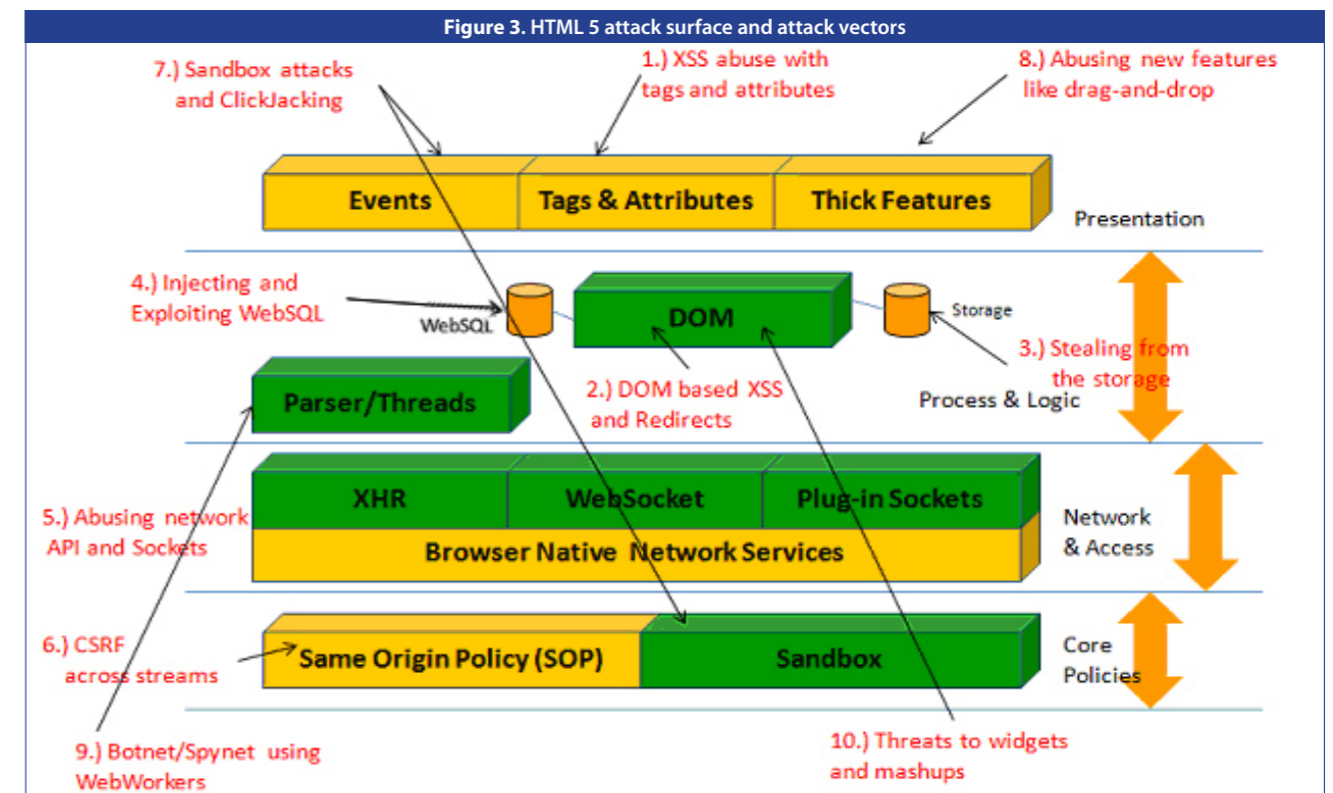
Figure 3. HTML 5 attack surface and attack vectors

7.) Sandbox attacks and ClickJacking

1.) XSS abuse with tags and attributes

8.) Abusing new features like drag-and-drop

Events

Tags & Attributes

Thick Features

Presentation

4.) Injecting and Exploiting WebSQL

WebSQL

DOM

Storage

3.) Stealing from the storage

Parser/Threads

2.) DOM based XSS and Redirects

Process & Logic

XHR

WebSocket

Plug-in Sockets

5.) Abusing network API and Sockets

Browser Native Network Services

Network & Access

6.) CSRF across streams

Same Origin Policy (SOP)

Sandbox

Core Policies

9.) Botnet/Spynet using WebWorkers

10.) Threats to widgets and mashups